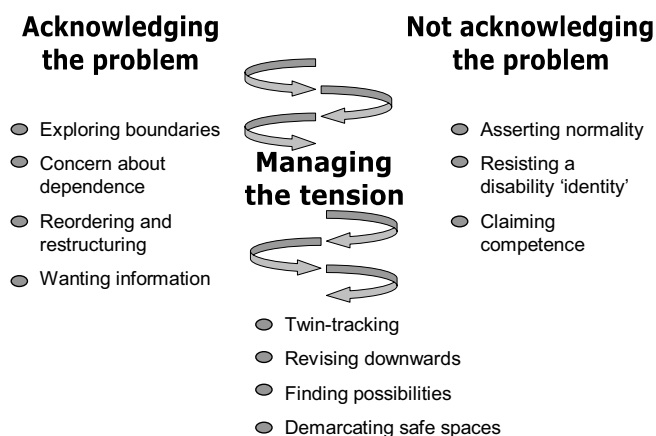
Acknowledging the problem

Exploring boundaries

Concern about dependence

Reordering and restructuring

Wanting information

Managing the tension

Not acknowledging the problem

Asserting normality

Resisting a disability ‘identity’

Claiming competence

Twin-tracking

Revising downwards

Finding possibilities

Demarcating safe spaces